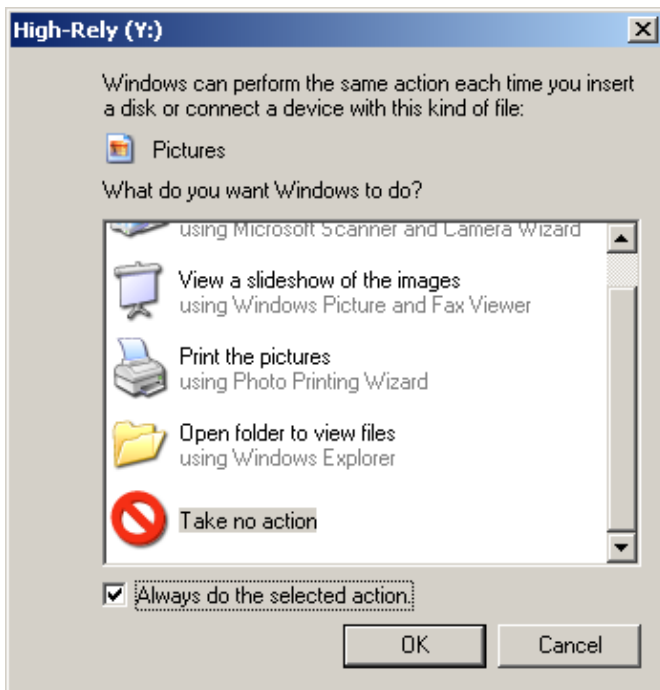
High-Rely (Y:)

Windows can perform the same action each time you insert a disk or connect a device with this kind of file:

Pictures

What do you want Windows to do?

using Microsoft Scanner and Camera Wizard

View a slideshow of the images
using Windows Picture and Fax Viewer

Print the pictures
using Photo Printing Wizard

Open folder to view files
using Windows Explorer

Take no action

Always do the selected action.

OK

Cancel